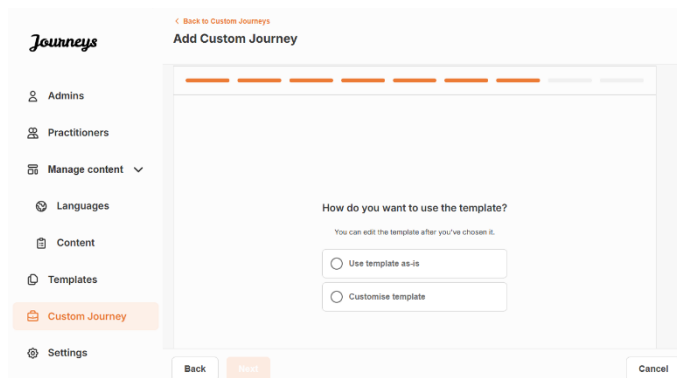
Journeys

Admins

Practitioners

Manage content

Languages

Content

Templates

Custom Journey

Settings

< Back to Custom Journeys

Add Custom Journey

How do you want to use the template?

You can edit the template after you've chosen it.

Use template as-is

Customise template

Back

Next

Cancel